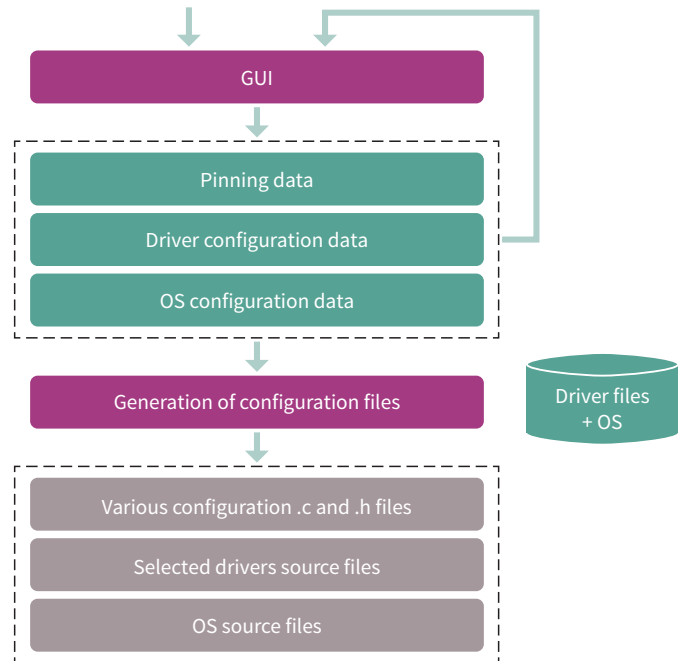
GUI

Pinning data

Driver configuration data

OS configuration data

Generation of configuration files

Driver files + OS

Various configuration .c and .h files

Selected drivers source files

OS source files